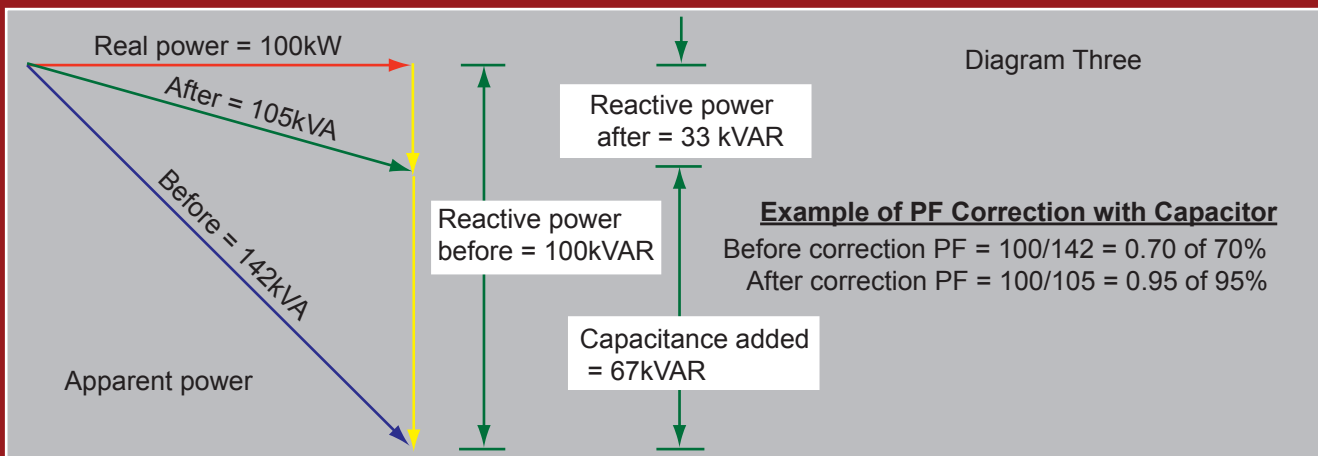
Real power = 100kW

After = 105kVA

Before = 142kVA

Apparent power

Reactive power before = 100kVAR

Reactive power after = 33 kVAR

Capacitance added = 67kVAR

Diagram Three

Example of PF Correction with Capacitor

Before correction PF = 100/142 = 0.70 of 70%

After correction PF = 100/105 = 0.95 of 95%